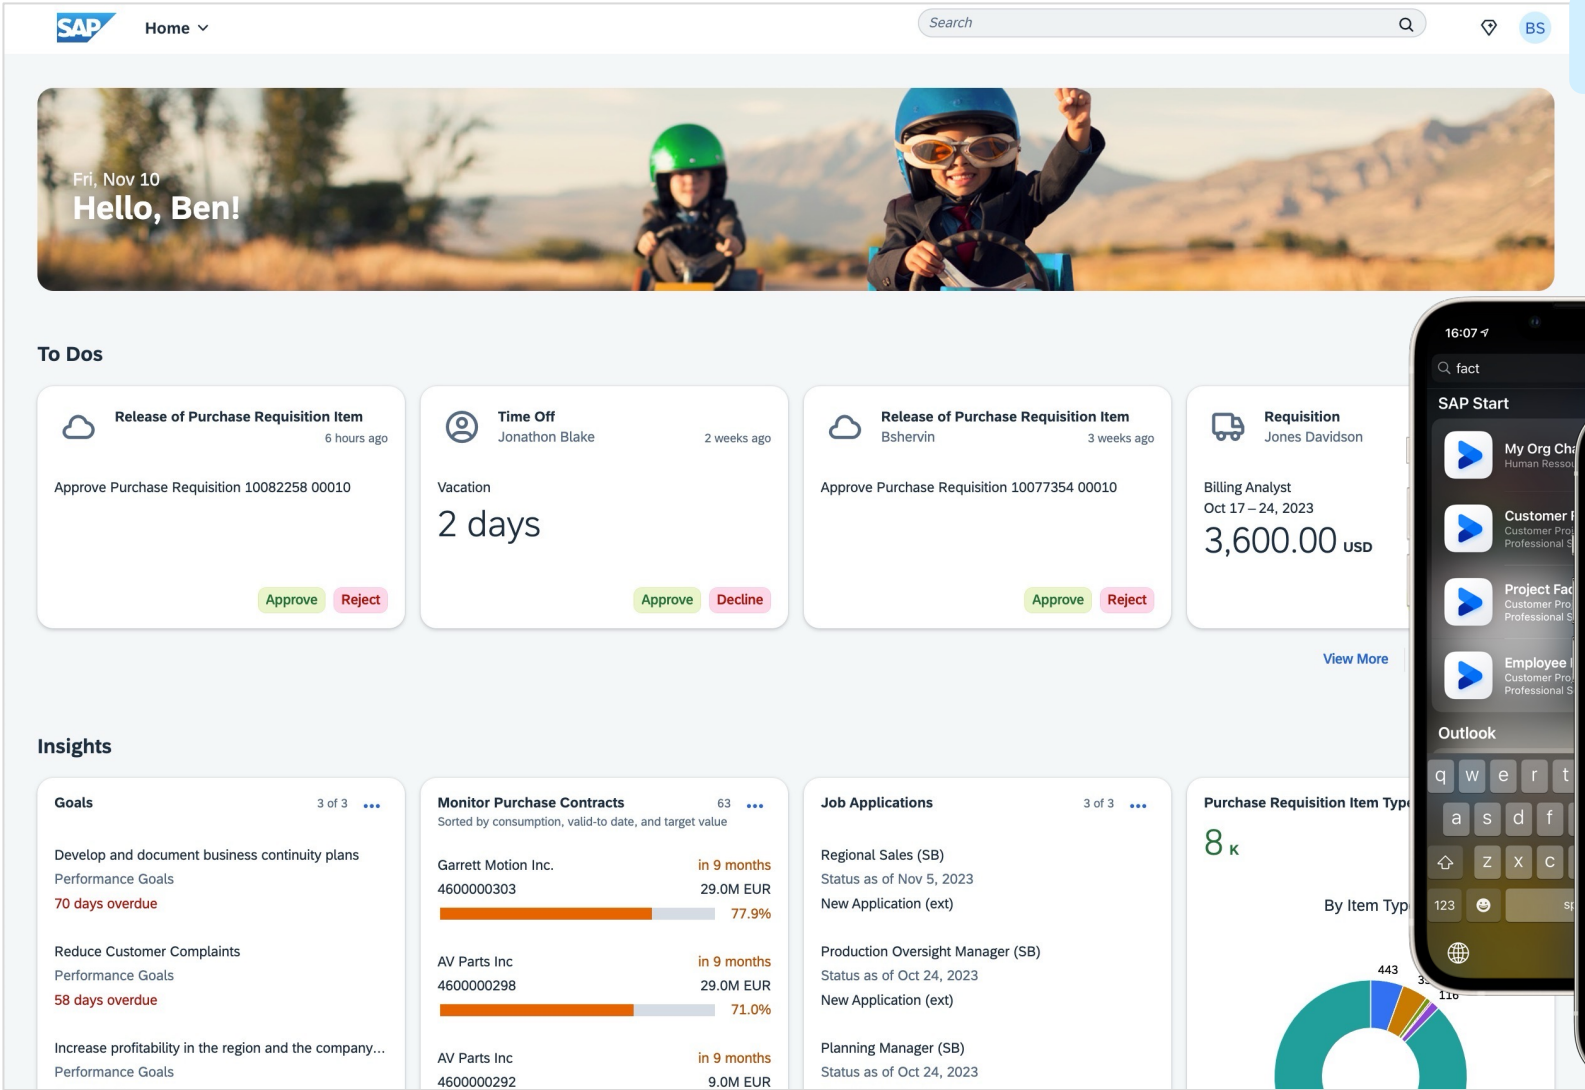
SAP Home

Search

BS

Fri, Nov 10
Hello, Ben!

To Dos

Release of Purchase Requisition Item
6 hours ago
Approve Purchase Requisition 10082258 00010
Approve Reject

Time Off
Jonathon Blake
2 weeks ago
Vacation
2 days
Approve Decline

Release of Purchase Requisition Item
Bshervin
3 weeks ago
Approve Purchase Requisition 10077354 00010
Approve Reject

Requisition
Jones Davidson
Billing Analyst
Oct 17 – 24, 2023
3,600.00 USD

View More

Insights

Goals
3 of 3
Develop and document business continuity plans
Performance Goals
70 days overdue
Reduce Customer Complaints
Performance Goals
58 days overdue
Increase profitability in the region and the company...
Performance Goals

Monitor Purchase Contracts
63
Sorted by consumption, valid-to date, and target value
Garrett Motion Inc.
in 9 months
4600000303
29.0M EUR
77.9%
AV Parts Inc
in 9 months
4600000298
29.0M EUR
71.0%
AV Parts Inc
in 9 months
4600000292
9.0M EUR

Job Applications
3 of 3
Regional Sales (SB)
Status as of Nov 5, 2023
New Application (ext)
Production Oversight Manager (SB)
Status as of Oct 24, 2023
New Application (ext)
Planning Manager (SB)
Status as of Oct 24, 2023

Purchase Requisition Item Typ
8 K
By Item Typ
443
3
116

16:07
fact
SAP Start
My Org Cha
Human Resou
Customer F
Customer Pro
Professional S
Project Fac
Customer Pro
Professional S
Employee
Customer Pro
Professional S
Outlook
q w e r t
a s d f
z x c
123
sp